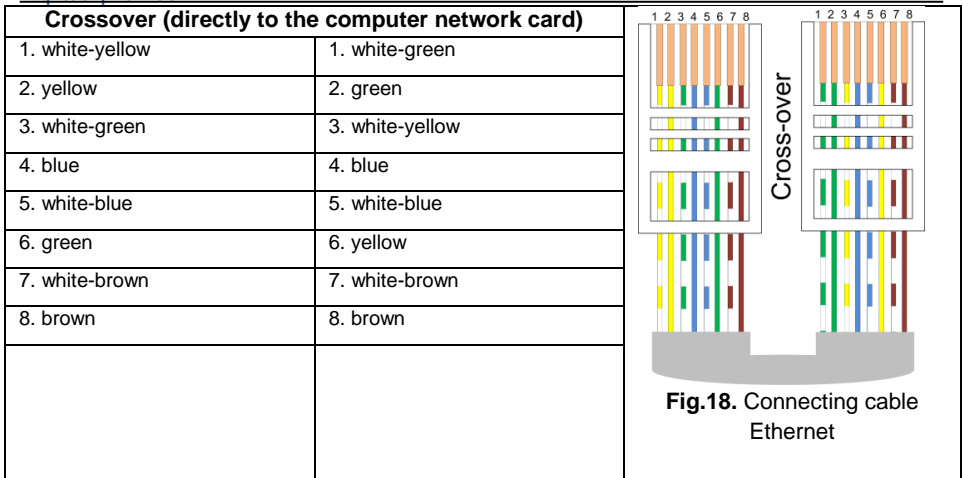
| Crossover (directly to the computer network card) | | |
|---|---|---|
| 1. white-yellow | 1. white-green | 1 2 3 4 5 6 7 8 Cross-over 1 2 3 4 5 6 7 8 |
| 2. yellow | 2. green | |
| 3. white-green | 3. white-yellow | |
| 4. blue | 4. blue | |
| 5. white-blue | 5. white-blue | |
| 6. green | 6. yellow | |
| 7. white-brown | 7. white-brown | |
| 8. brown | 8. brown | |
| | | **Fig.18.** Connecting cable Ethernet |